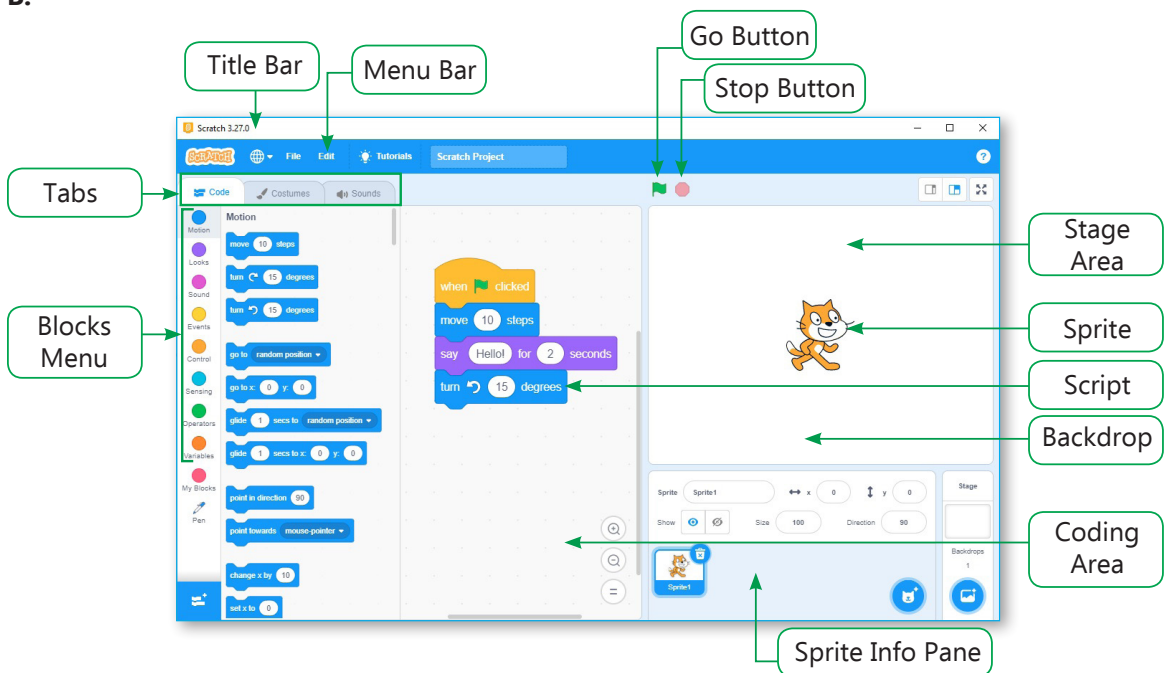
B.

Title Bar
Menu Bar
Go Button
Stop Button
Tabs
Blocks Menu
Stage Area
Sprite
Script
Backdrop
Coding Area
Sprite Info Pane

Scratch 3.27.0
SCRATCH File Edit Tutorials Scratch Project
Code Costumes Sounds
Motion
Looks
Sound
Events
Control
Sensing
Operators
Variables
My Blocks
Pen

Motion
move 10 steps
turn 15 degrees
turn 15 degrees
go to random position
go to x: 0 y: 0
glide 1 secs to random position
glide 1 secs to x: 0 y: 0
point in direction 90
point towards mouse-pointer
change x by 10
set x to 0

when clicked
move 10 steps
say Hello! for 2 seconds
turn 15 degrees

=

Sprite Sprite1 x 0 y 0
Show Size 100 Direction 90
Sprite1
Stage
Backdrops
1